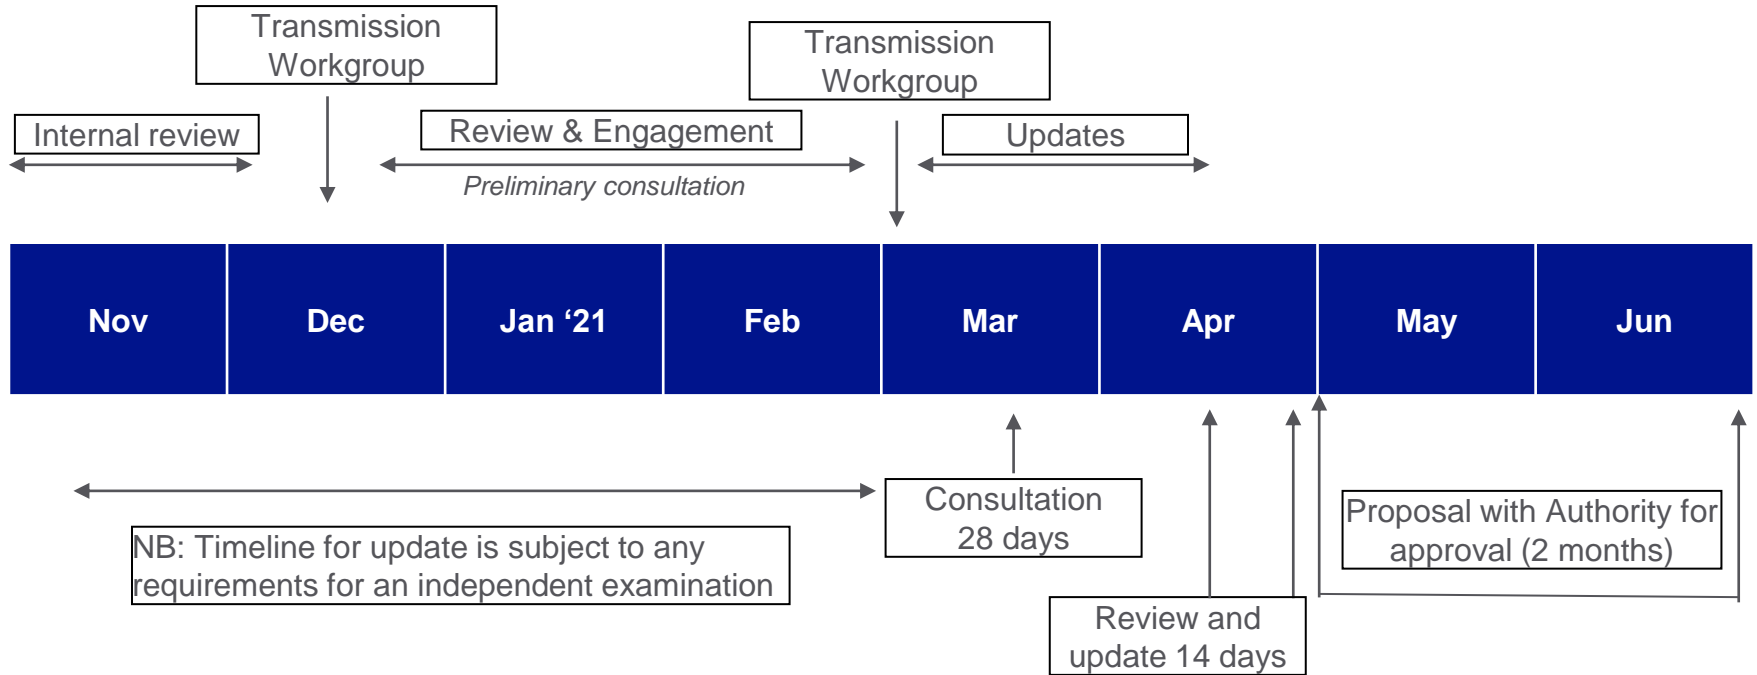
Transmission Workgroup

Transmission Workgroup

Internal review

Review & Engagement

Updates

Preliminary consultation

| Nov | Dec | Jan ‘21 | Feb | Mar | Apr | May | Jun |
|---|---|---|---|---|---|---|---|

Consultation 28 days

Proposal with Authority for approval (2 months)

NB: Timeline for update is subject to any requirements for an independent examination

Review and update 14 days